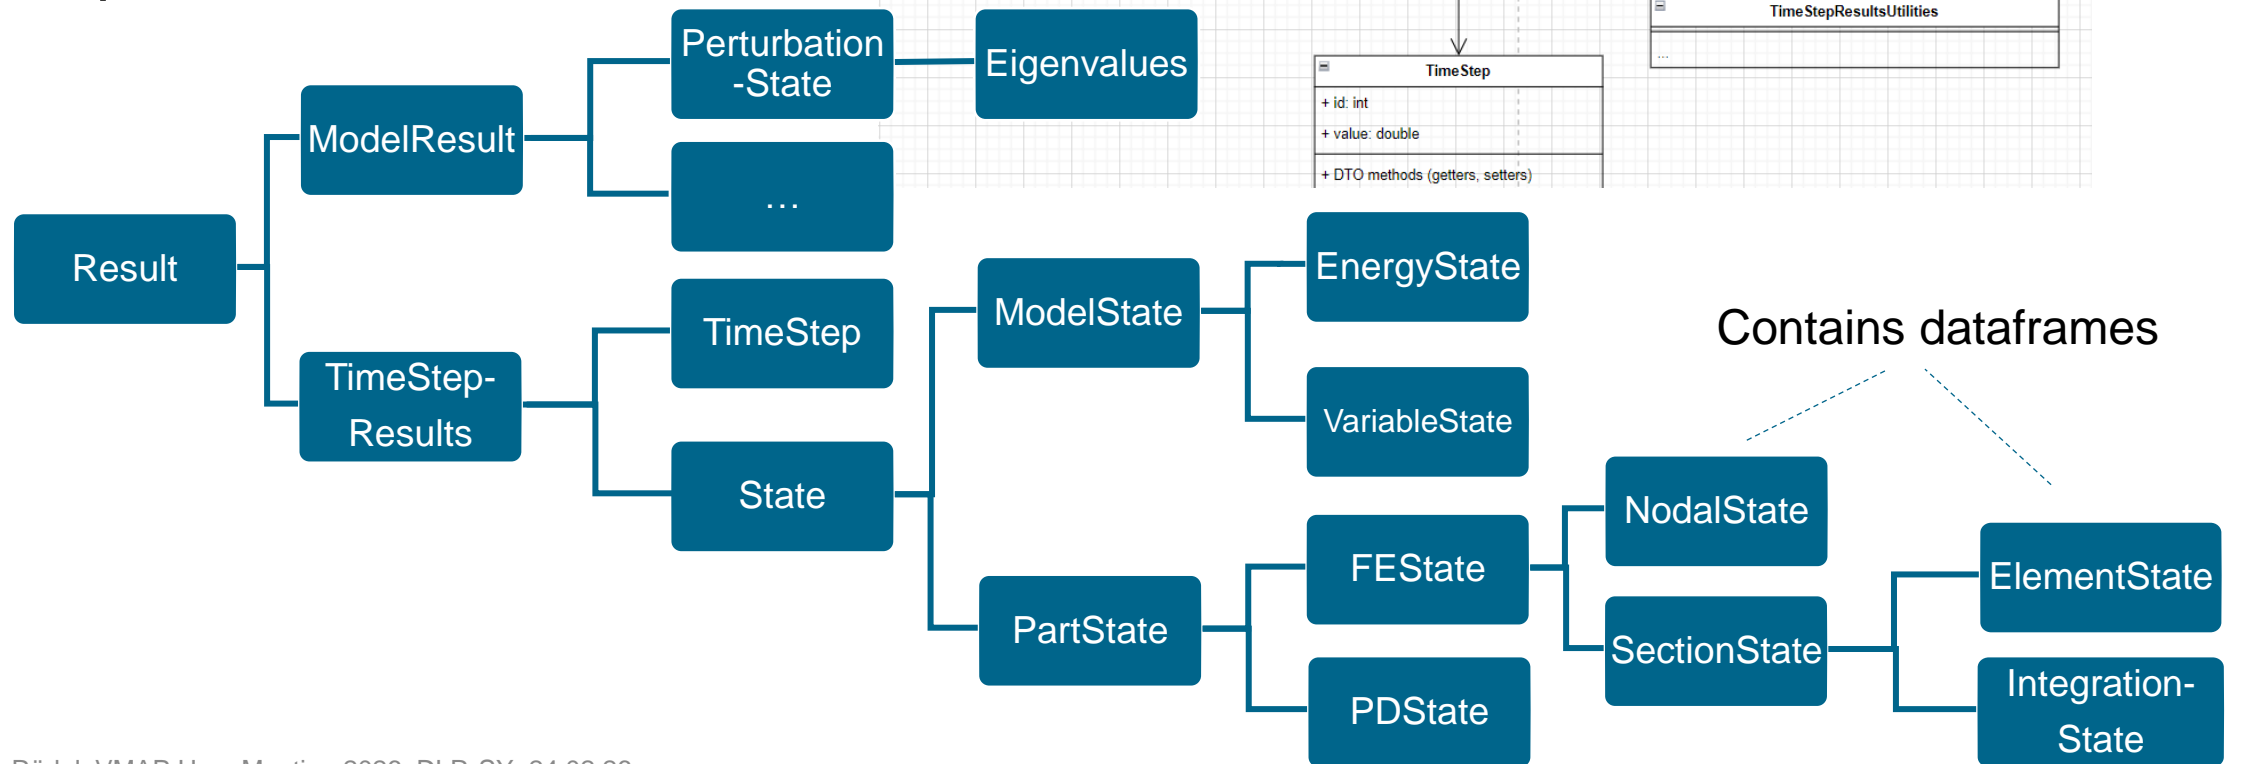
Perturbation -State

Eigenvalues

TimeStepResultsUtilities

...

TimeStep

+ id: int

+ value: double

+ DTO methods (getters, setters)

ModelResult

...

Result

EnergyState

TimeStep

ModelState

Contains dataframes

VariableState

TimeStep-Results

State

NodalState

FEState

ElementState

PartState

SectionState

PDState

Integration-State

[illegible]